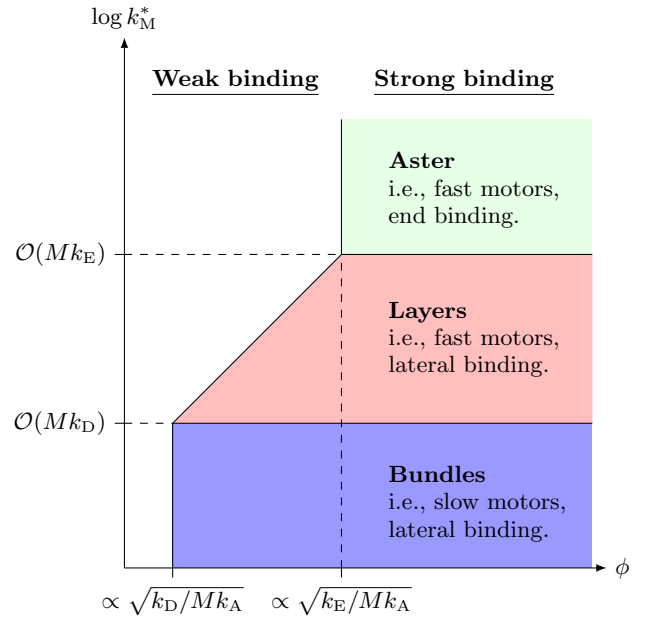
$\log k_{\mathrm{M}}^{*}$

Weak binding

Strong binding

Aster
i.e., fast motors, end binding.

$\mathcal{O}(Mk_{\mathrm{E}})$

Layers
i.e., fast motors, lateral binding.

$\mathcal{O}(Mk_{\mathrm{D}})$

Bundles
i.e., slow motors, lateral binding.

$\phi$

$\propto \sqrt{k_{\mathrm{D}}/Mk_{\mathrm{A}}}$

$\propto \sqrt{k_{\mathrm{E}}/Mk_{\mathrm{A}}}$